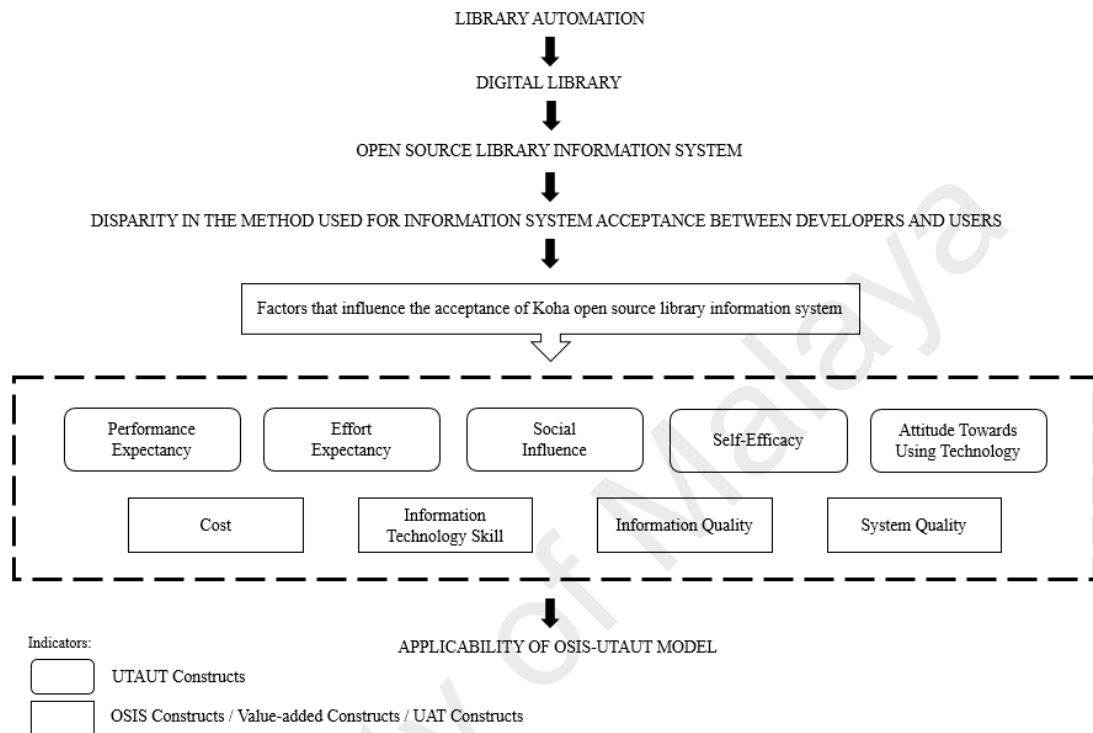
LIBRARY AUTOMATION

DIGITAL LIBRARY

OPEN SOURCE LIBRARY INFORMATION SYSTEM

DISPARITY IN THE METHOD USED FOR INFORMATION SYSTEM ACCEPTANCE BETWEEN DEVELOPERS AND USERS

Factors that influence the acceptance of Koha open source library information system

Performance Expectancy

Effort Expectancy

Social Influence

Self-Efficacy

Attitude Towards Using Technology

Cost

Information Technology Skill

Information Quality

System Quality

APPLICABILITY OF OSIS-UTAUT MODEL

Indicators:

UTAUT Constructs

OSIS Constructs / Value-added Constructs / UAT Constructs

University of Malaya